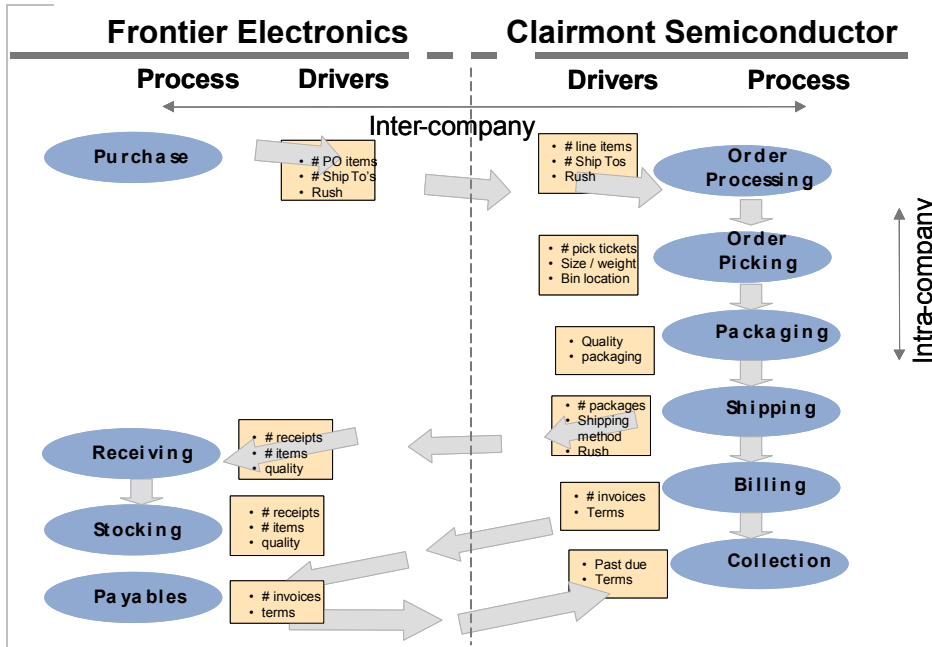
Frontier Electronics

Clairmont Semiconductor

Process Drivers

Drivers Process

Inter-company

Purchase

• # PO items
• # Ship To's
• Rush

• # line items
• # Ship Tos
• Rush

Order Processing

Intra-company

• # pick tickets
• Size / weight
• Bin location

Order Picking

• Quality packaging

Packaging

• # packages
• Shipping method
• Rush

Shipping

Receiving

• # receipts
• # items
• quality

Billing

• # invoices
• Terms

Stocking

• # receipts
• # items
• quality

Collection

• Past due
• Terms

Payables

• # invoices
• terms